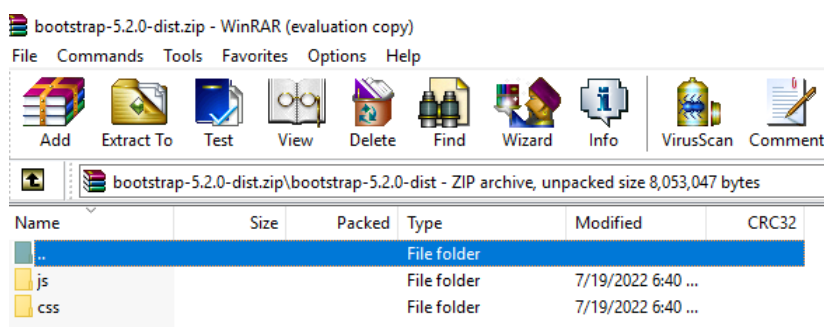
bootstrap-5.2.0-dist.zip - WinRAR (evaluation copy)

File Commands Tools Favorites Options Help

Add Extract To Test View Delete Find Wizard Info VirusScan Comment

bootstrap-5.2.0-dist.zip\bootstrap-5.2.0-dist - ZIP archive, unpacked size 8,053,047 bytes

| Name | Size | Packed | Type | Modified | CRC32 |
|---|---|---|---|---|---|
| .. | | | File folder | | |
| js | | | File folder | 7/19/2022 6:40 ... | |
| css | | | File folder | 7/19/2022 6:40 ... | |